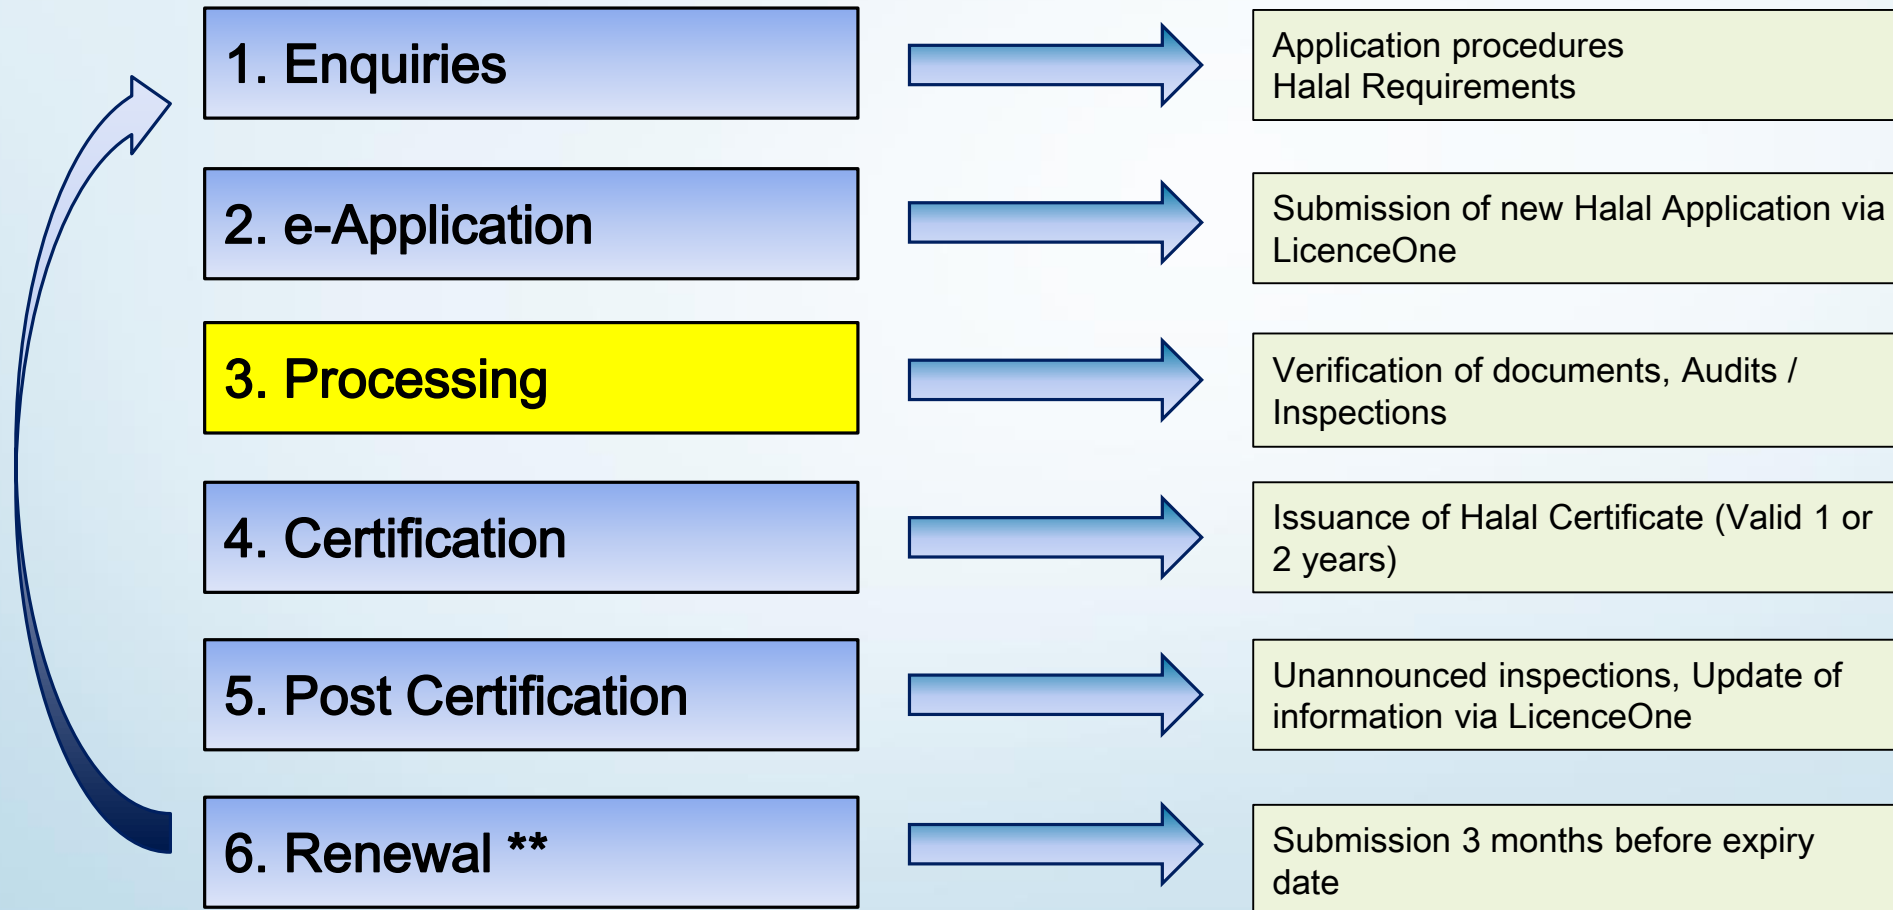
1. Enquiries

Application procedures
Halal Requirements

2. e-Application

Submission of new Halal Application via LicenceOne

3. Processing

Verification of documents, Audits / Inspections

4. Certification

Issuance of Halal Certificate (Valid 1 or 2 years)

5. Post Certification

Unannounced inspections, Update of information via LicenceOne

6. Renewal **

Submission 3 months before expiry date